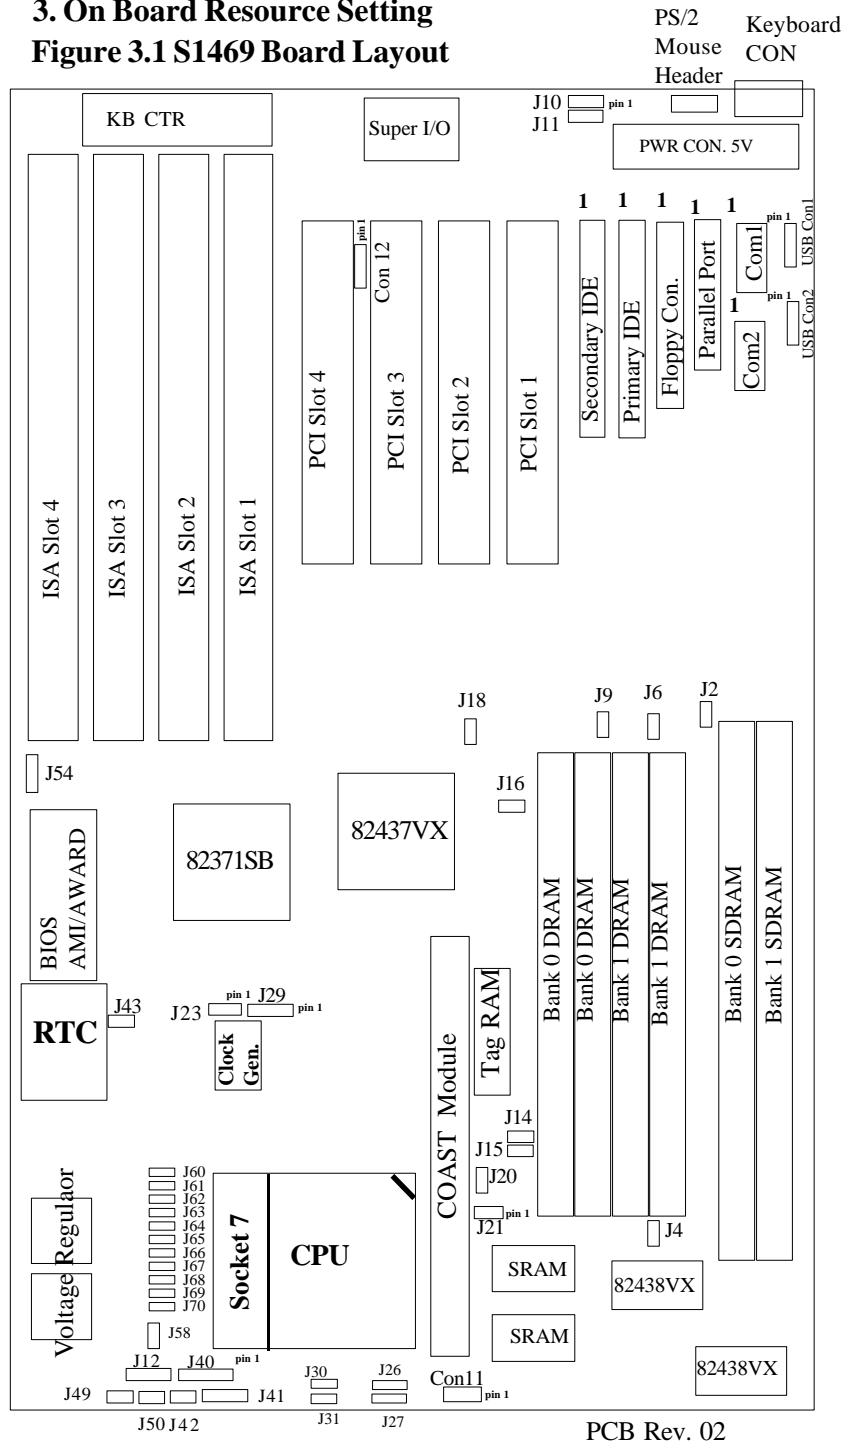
3. On Board Resource Setting
Figure 3.1 S1469 Board Layout

PS/2 Mouse Header
Keyboard CON

KB CTR
Super I/O
J10 pin 1
J11
PWR CON. 5V

1 1 1 1 1
pin 1
Con 12
Secondary IDE
Primary IDE
Floppy Con.
Parallel Port
Com1
pin 1 USB Con1
1
pin 1 USB Con2
Com2

PCI Slot 4
PCI Slot 3
PCI Slot 2
PCI Slot 1

ISA Slot 4
ISA Slot 3
ISA Slot 2
ISA Slot 1

J18
J9
J6
J2
J54
J16
82437VX
82371SB
BIOS AMI/AWARD

Bank 0 DRAM
Bank 0 DRAM
Bank 1 DRAM
Bank 1 DRAM
Bank 0 SDRAM
Bank 1 SDRAM

Tag RAM
J43
J23 pin 1
J29 pin 1
RTC
Clock Gen.
COAST Module
J14
J15
J20
J21 pin 1
J4

J60
J61
J62
J63
J64
J65
J66
J67
J68
J69
J70
Voltage Regulaor
Socket 7
CPU
SRAM
82438VX
SRAM
J58
J12
J40 pin 1
J30
J26
Con11 pin 1
82438VX
J49
J41
J50 J42
J31
J27
PCB Rev. 02